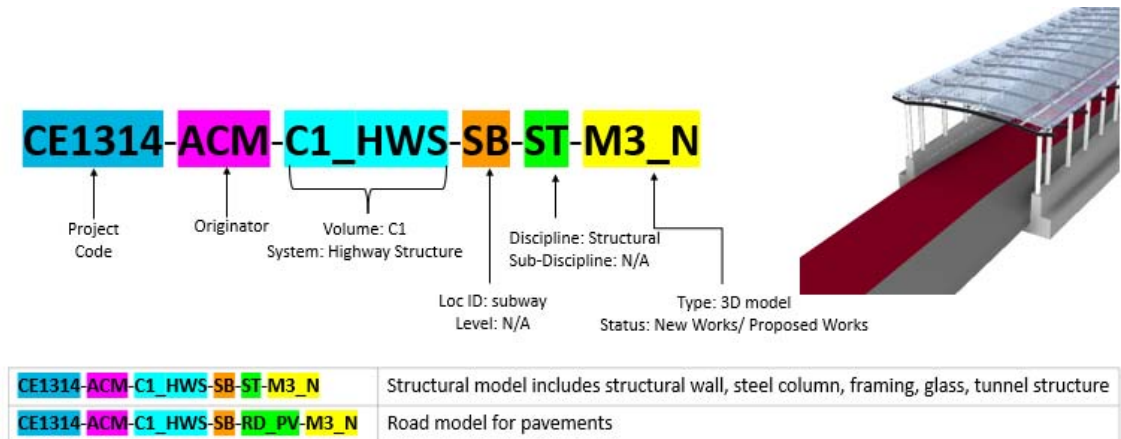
CE1314-ACM-C1_HWS-SB-ST-M3_N

Project Code

Originator

Volume: C1
System: Highway Structure

Loc ID: subway
Level: N/A

Discipline: Structural
Sub-Discipline: N/A

Type: 3D model
Status: New Works/ Proposed Works

| CE1314-ACM-C1_HWS-SB-ST-M3_N | Structural model includes structural wall, steel column, framing, glass, tunnel structure |
|---|---|
| CE1314-ACM-C1_HWS-SB-RD_PV-M3_N | Road model for pavements |